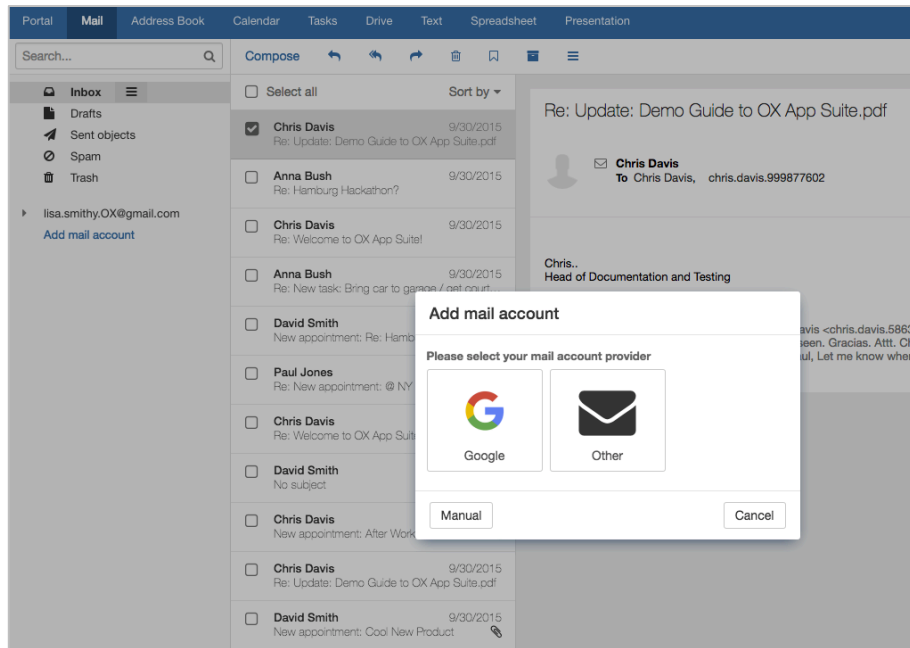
Portal Mail Address Book Calendar Tasks Drive Text Spreadsheet Presentation

Search...

Compose

Inbox
Drafts
Sent objects
Spam
Trash

lisa.smithy.OX@gmail.com
Add mail account

Select all
Sort by

Chris Davis 9/30/2015
Re: Update: Demo Guide to OX App Suite.pdf

Anna Bush 9/30/2015
Re: Hamburg Hackathon?

Chris Davis 9/30/2015
Re: Welcome to OX App Suite!

Anna Bush 9/30/2015
Re: New task: Bring car to garage / get court...

David Smith
New appointment: Re: Hamb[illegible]

Paul Jones
Re: New appointment: @ NY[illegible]

Chris Davis
Re: Welcome to OX App Suit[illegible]

David Smith
No subject

Chris Davis
New appointment: After Work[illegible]

Chris Davis 9/30/2015
Re: Update: Demo Guide to OX App Suite.pdf

David Smith 9/30/2015
New appointment: Cool New Product

Re: Update: Demo Guide to OX App Suite.pdf

Chris Davis
To Chris Davis, chris.davis.999877602

Chris..
Head of Documentation and Testing

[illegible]avis <chris.davis.5863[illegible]
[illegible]seen. Gracias. Attt. Ch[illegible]
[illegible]ul, Let me know whe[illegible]

Add mail account

Please select your mail account provider

Google

Other

Manual

Cancel